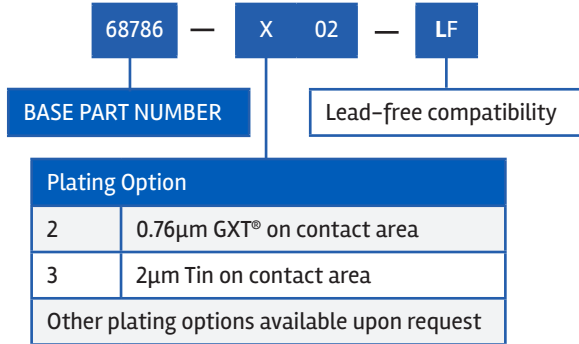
68786 — X 02 — LF

BASE PART NUMBER

Lead-free compatibility

| Plating Option | |
|---|---|
| 2 | 0.76µm GXT® on contact area |
| 3 | 2µm Tin on contact area |
| Other plating options available upon request | |